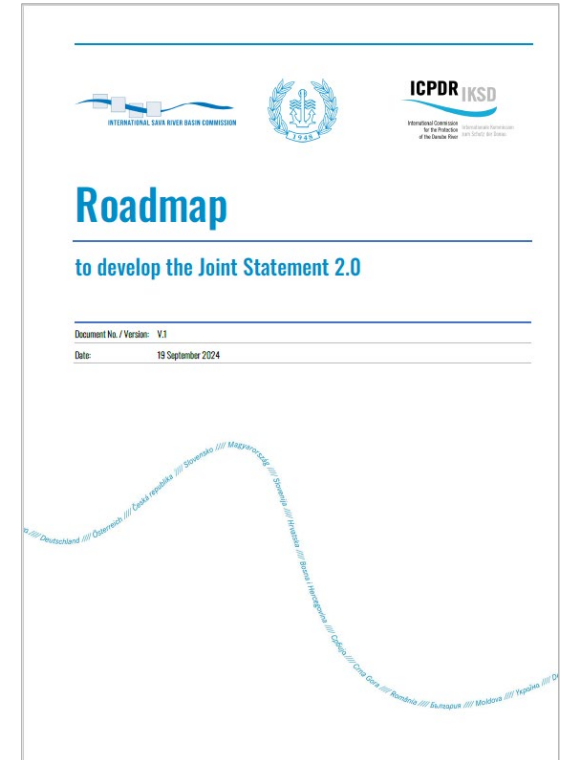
INTERNATIONAL SAVA RIVER BASIN COMMISSION

1948

ICPDR IKSD

International Commission for the Protection of the Danube River

Internationale Kommission zum Schutz der Donau

Roadmap

to develop the Joint Statement 2.0

| Document No. / Version: | V.1 |
|---|---|
| Date: | 19 September 2024 |

o //// Deutschland //// Österreich //// Česká republika //// Slovensko //// Magyarország //// Slovenija //// Hrvatska //// Bosna i Hercegovina //// Србија //// Crna Gora //// România //// България //// Moldova //// Україна //// D